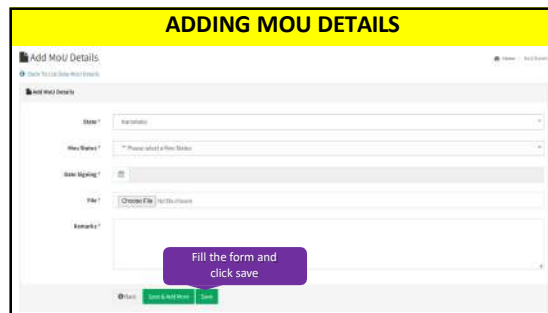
ADDING MOU DETAILS

Add MoU Details

Back To List Bulk MoU Details

Home / Add Event

Add MoU Details

State * Karnataka

Mou Status * -- Please select a Mou Status --

Date Signing *

File * Choose File No file chosen

Remarks *

Fill the form and click save

Back Save & Add More Save